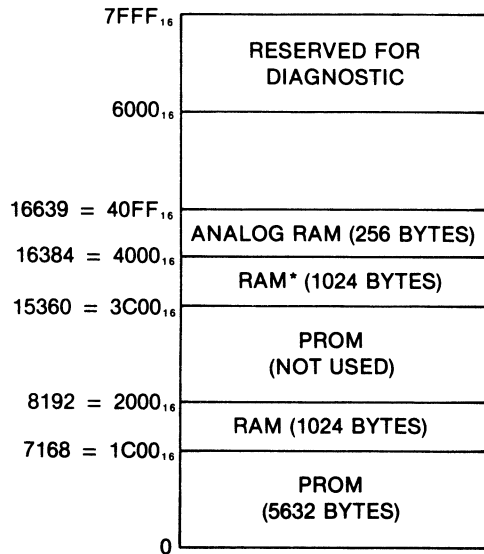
$7FFF_{16}$

RESERVED FOR DIAGNOSTIC

$6000_{16}$

$16639 = 40FF_{16}$

ANALOG RAM (256 BYTES)

$16384 = 4000_{16}$

RAM* (1024 BYTES)

$15360 = 3C00_{16}$

PROM (NOT USED)

$8192 = 2000_{16}$

RAM (1024 BYTES)

$7168 = 1C00_{16}$

PROM (5632 BYTES)

0